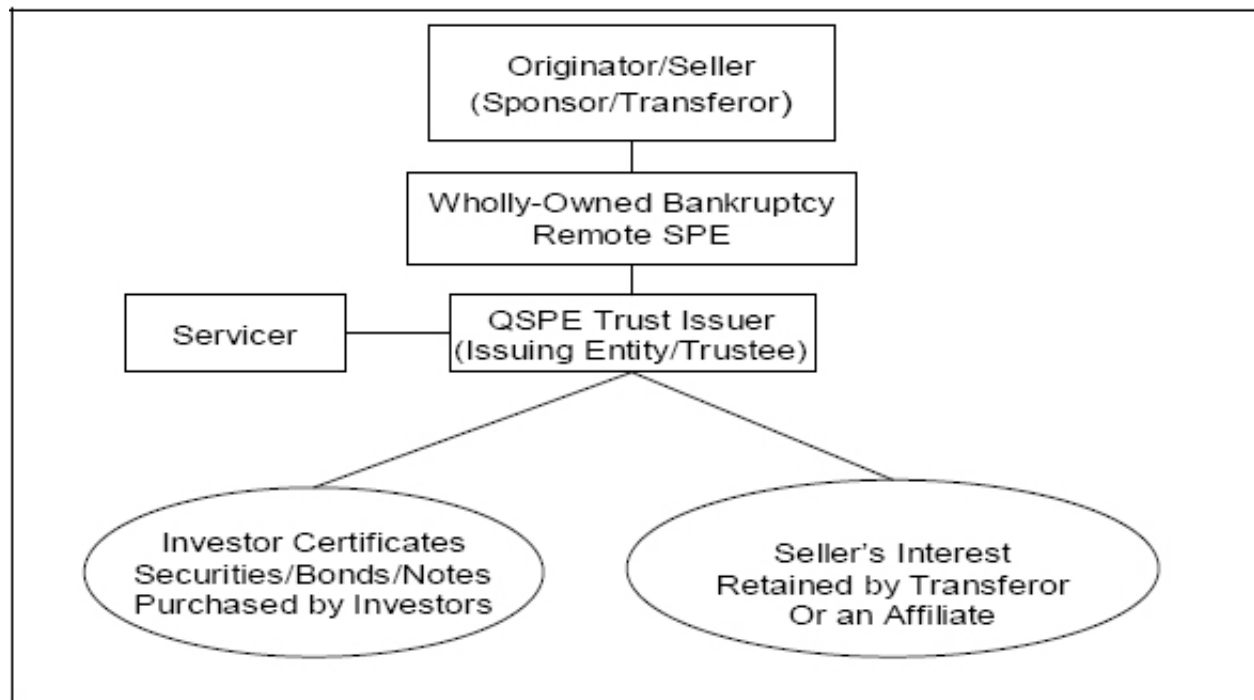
Originator/Seller
(Sponsor/Transferor)

Wholly-Owned Bankruptcy
Remote SPE

Servicer

QSPE Trust Issuer
(Issuing Entity/Trustee)

Investor Certificates
Securities/Bonds/Notes
Purchased by Investors

Seller's Interest
Retained by Transferor
Or an Affiliate